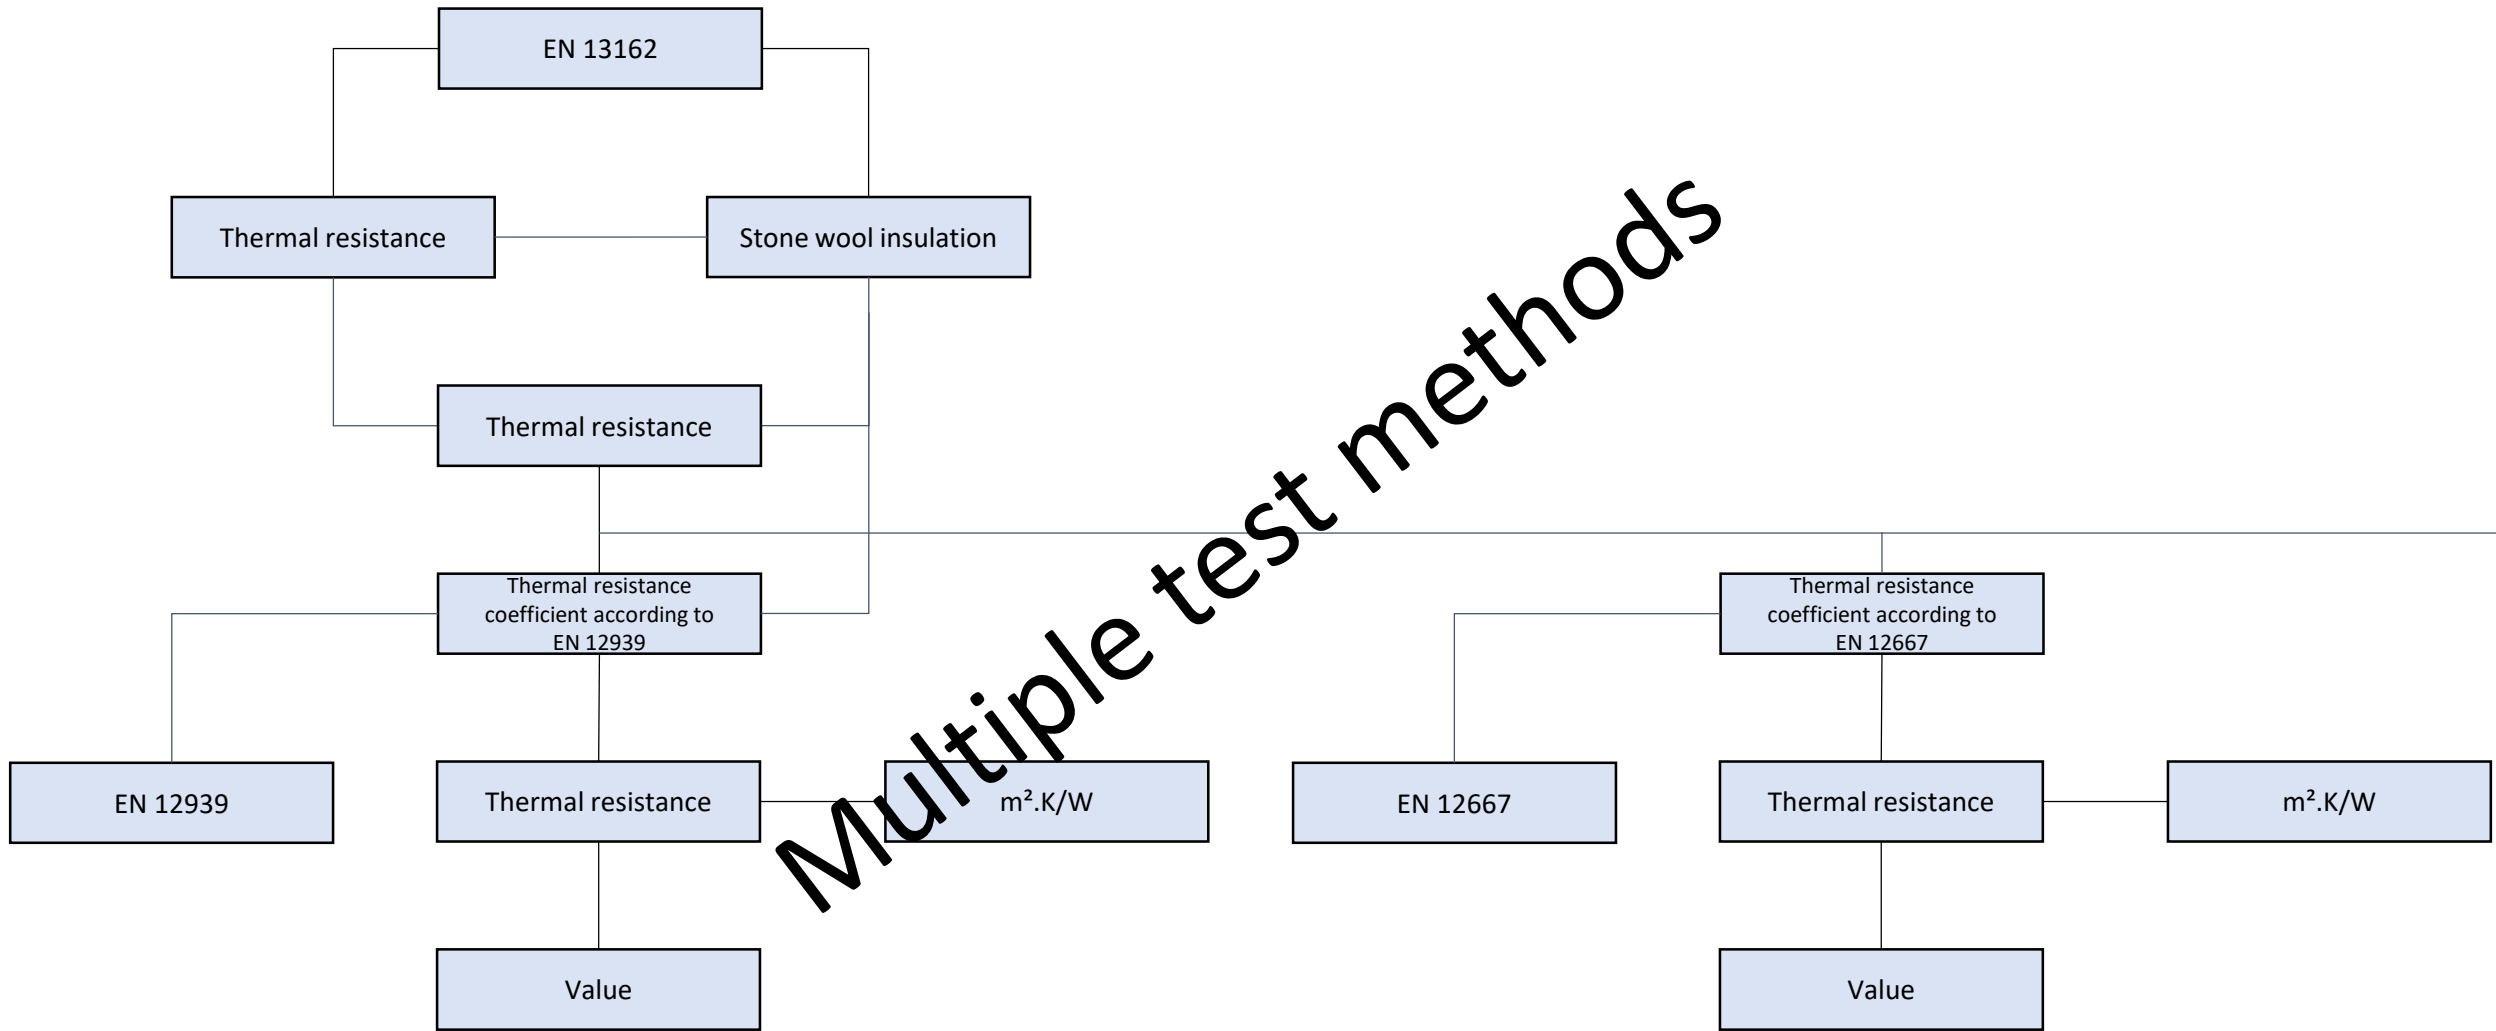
EN 13162

Thermal resistance

Stone wool insulation

Thermal resistance

Thermal resistance coefficient according to EN 12939

Thermal resistance coefficient according to EN 12667

EN 12939

Thermal resistance

m².K/W

EN 12667

Thermal resistance

m².K/W

Value

Value

Multiple test methods